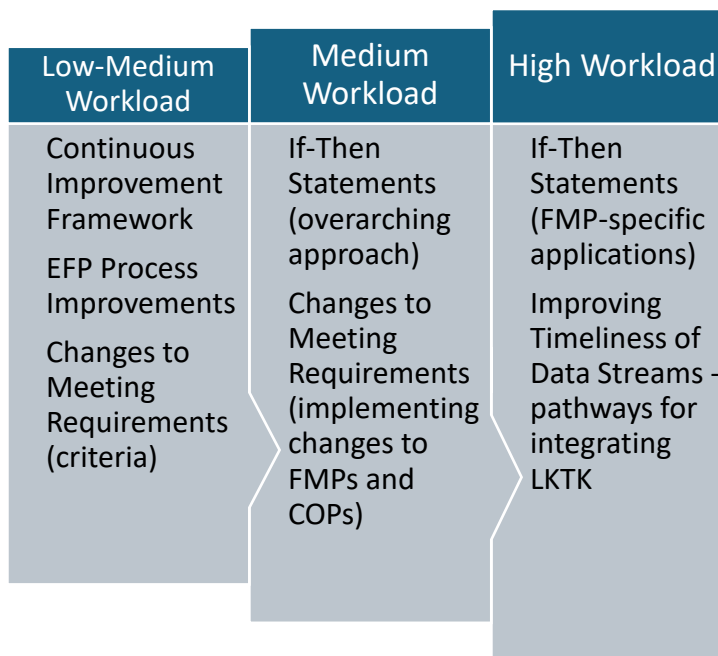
Low-Medium Workload

Continuous Improvement Framework

EFP Process Improvements

Changes to Meeting Requirements (criteria)

Medium Workload

If-Then Statements (overarching approach)

Changes to Meeting Requirements (implementing changes to FMPs and COPs)

High Workload

If-Then Statements (FMP-specific applications)

Improving Timeliness of Data Streams – pathways for integrating LKTK